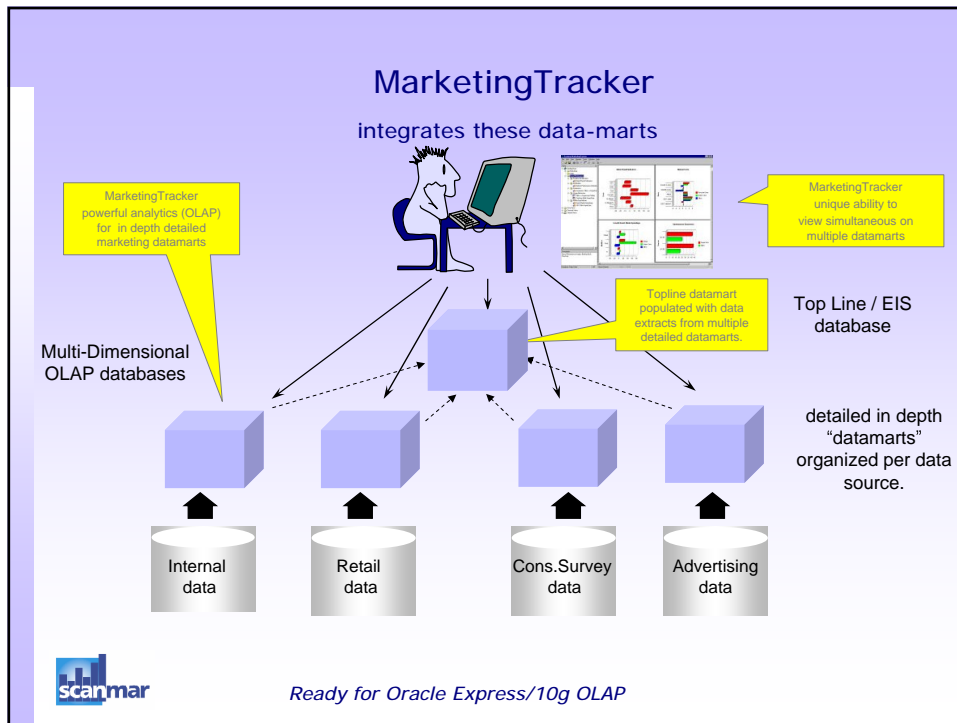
MarketingTracker

integrates these data-marts

MarketingTracker powerful analytics (OLAP) for in depth detailed marketing datamarts

MarketingTracker unique ability to view simultaneous on multiple datamarts

Topline datamart populated with data extracts from multiple detailed datamarts.

Top Line / EIS database

Multi-Dimensional OLAP databases

detailed in depth "datamarts" organized per data source.

Internal data

Retail data

Cons.Survey data

Advertising data

scanmar

Ready for Oracle Express/10g OLAP